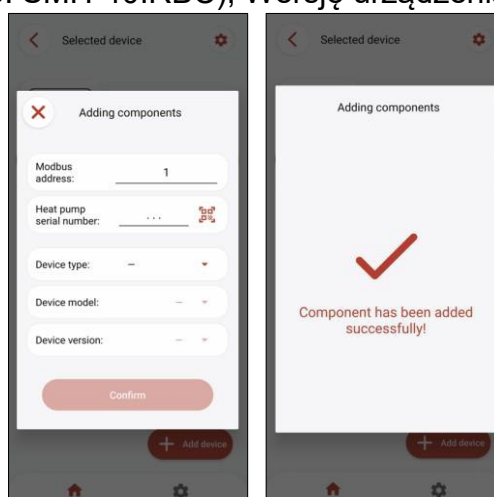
. SMFP 15RDU), wersję urządzeni

Selected device

Adding components

Modbus address: 1

Heat pump serial number: ...

Device type: –

Device model: –

Device version: –

Confirm

Add device

Selected device

Adding components

Component has been added successfully!

Add device